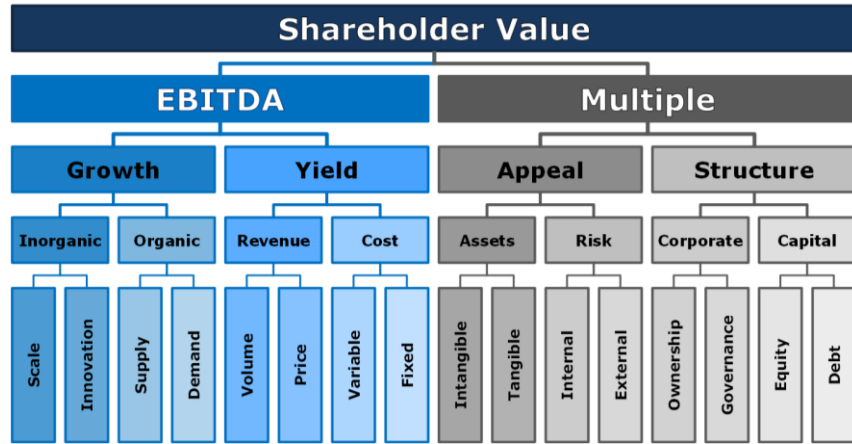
Shareholder Value

EBITDA

Multiple

Growth

Yield

Appeal

Structure

Inorganic

Organic

Revenue

Cost

Assets

Risk

Corporate

Capital

Scale

Innovation

Supply

Demand

Volume

Price

Variable

Fixed

Intangible

Tangible

Internal

External

Ownership

Governance

Equity

Debt